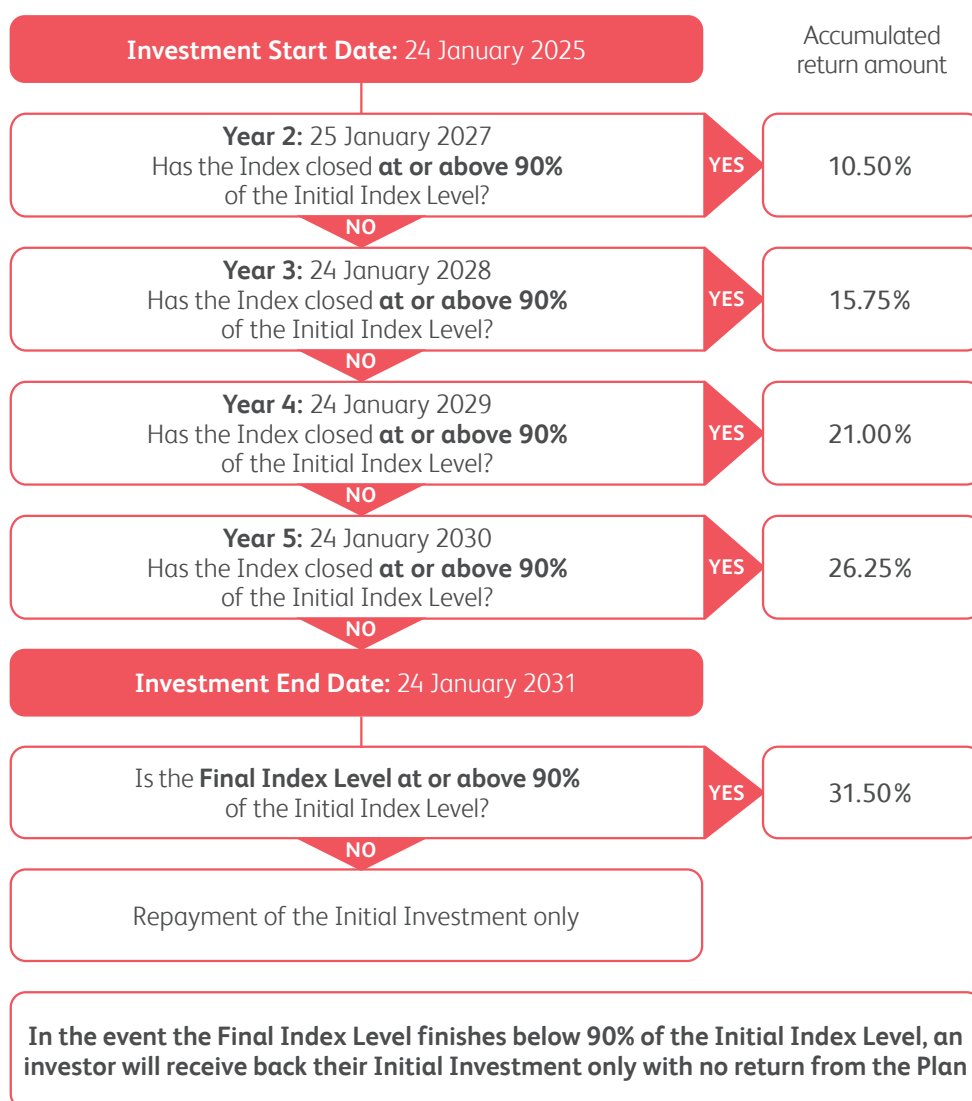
Investment Start Date: 24 January 2025

Accumulated return amount

Year 2: 25 January 2027
Has the Index closed at or above 90% of the Initial Index Level?

YES

10.50%

NO

Year 3: 24 January 2028
Has the Index closed at or above 90% of the Initial Index Level?

YES

15.75%

NO

Year 4: 24 January 2029
Has the Index closed at or above 90% of the Initial Index Level?

YES

21.00%

NO

Year 5: 24 January 2030
Has the Index closed at or above 90% of the Initial Index Level?

YES

26.25%

NO

Investment End Date: 24 January 2031

Is the Final Index Level at or above 90% of the Initial Index Level?

YES

31.50%

NO

Repayment of the Initial Investment only

In the event the Final Index Level finishes below 90% of the Initial Index Level, an investor will receive back their Initial Investment only with no return from the Plan